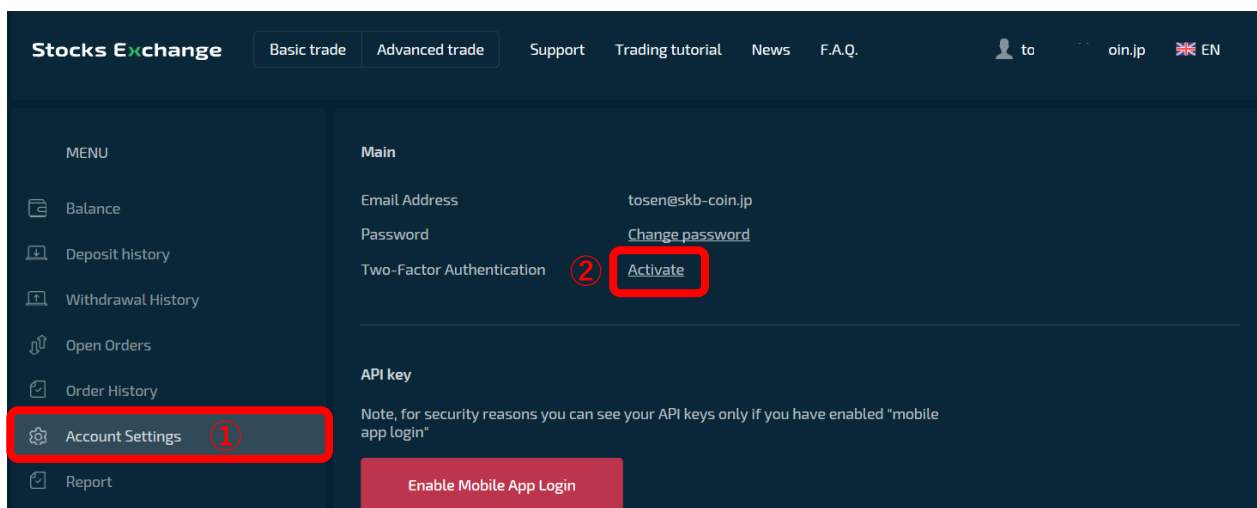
Stocks Exchange

Basic trade Advanced trade Support Trading tutorial News F.A.Q.

to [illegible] oin.jp EN

MENU

Balance

Deposit history

Withdrawal History

Open Orders

Order History

Account Settings ①

Report

Main

Email Address tosen@skb-coin.jp

Password Change password

Two-Factor Authentication ② Activate

API key

Note, for security reasons you can see your API keys only if you have enabled "mobile app login"

Enable Mobile App Login